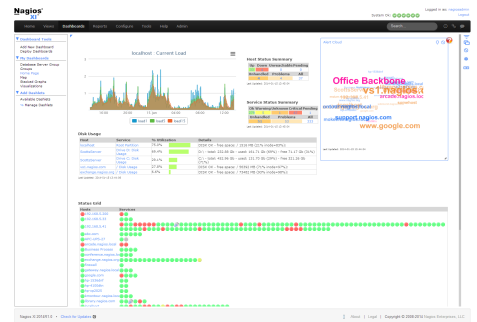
Nagios XI

Logged in as: nagiosadmin
Logout

Home Views Dashboards Reports Configure Tools Help Admin

Search

Dashboard Tools
Add New Dashboard
Deploy Dashboards

My Dashboards
Home Page

Add Dashlets
Available Dashlets
Manage Dashlets

localhost : Current Load

Host Status Summary
Up Down Unreachable Pending

Unhandled Problems All

Service Status Summary
Ok Warning Unknown Critical Pending

Unhandled Problems All

Office Backbone
VS1.nagios.lc
support.nagios.com
www.google.com

Disk Usage
Host Service % Utilization Details

Status Grid
Hosts Services

Nagios XI 2014R1.0 • Check for Updates

About | Legal | Copyright © 2008-2014 Nagios Enterprises, LLC